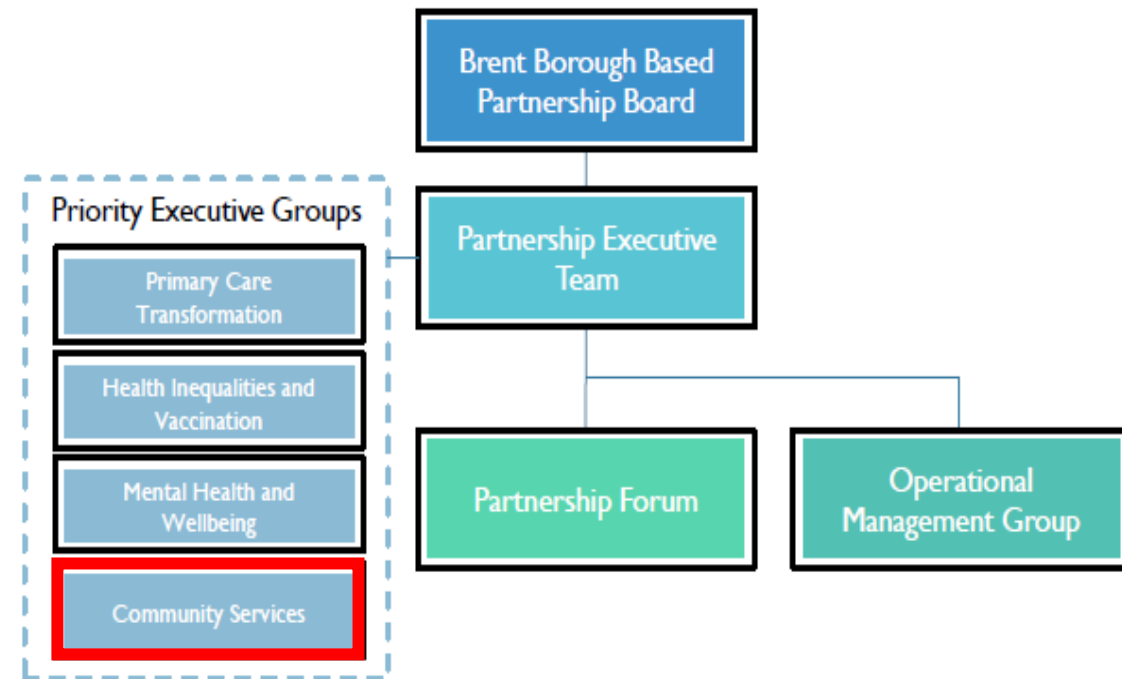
Brent Borough Based Partnership Board

Priority Executive Groups

Primary Care Transformation

Health Inequalities and Vaccination

Mental Health and Wellbeing

Community Services

Partnership Executive Team

Partnership Forum

Operational Management Group